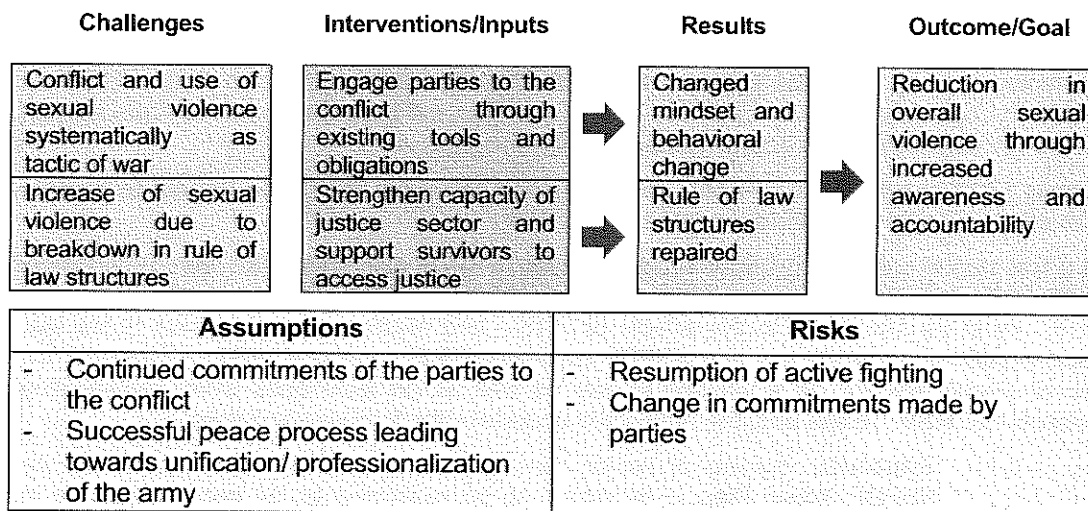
Challenges

Conflict and use of sexual violence systematically as tactic of war

Increase of sexual violence due to breakdown in rule of law structures

Interventions/Inputs

Engage parties to the conflict through existing tools and obligations

Strengthen capacity of justice sector and support survivors to access justice

Results

Changed mindset and behavioral change

Rule of law structures repaired

Outcome/Goal

Reduction in overall sexual violence through increased awareness and accountability

| Assumptions | Risks |
|---|---|
| - Continued commitments of the parties to the conflict<br>- Successful peace process leading towards unification/ professionalization of the army | - Resumption of active fighting<br>- Change in commitments made by parties |